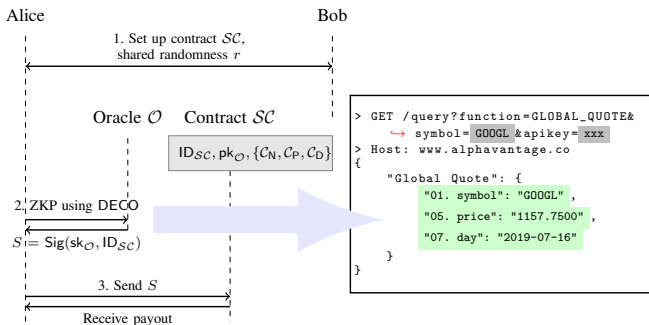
Alice

Bob

1. Set up contract $\mathcal{SC}$, shared randomness $r$

Oracle $\mathcal{O}$

Contract $\mathcal{SC}$

$\mathsf{ID}_{\mathcal{SC}}, \mathsf{pk}_{\mathcal{O}}, \{\mathcal{C}_\mathsf{N}, \mathcal{C}_\mathsf{P}, \mathcal{C}_\mathsf{D}\}$

2. ZKP using DECO

$S = \mathsf{Sig}(\mathsf{sk}_{\mathcal{O}}, \mathsf{ID}_{\mathcal{SC}})$

3. Send $S$

Receive payout

> GET /query?function=GLOBAL_QUOTE&
↪ symbol= GOOGL &apikey= xxx
> Host: www.alphavantage.co
{
"Global Quote": {
"01. symbol": "GOOGL",
"05. price": "1157.7500",
"07. day": "2019-07-16"
}
}